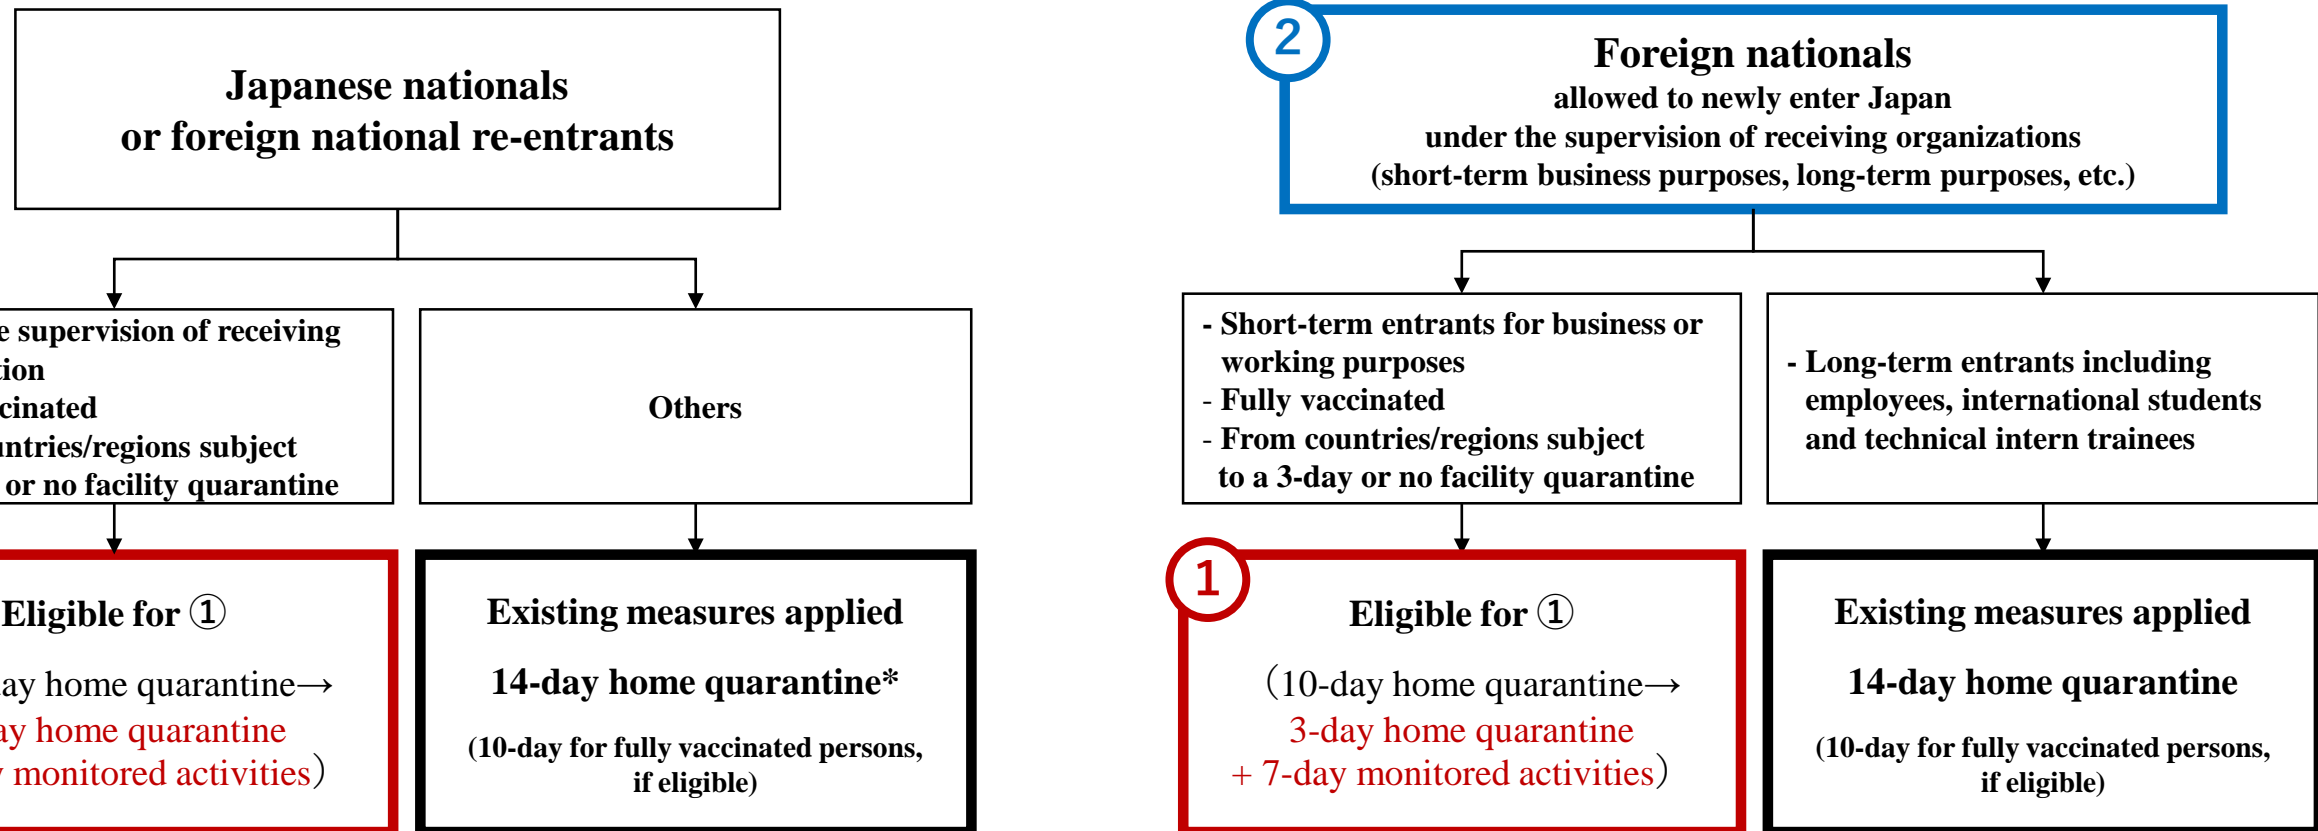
Japanese nationals or foreign national re-entrants

e supervision of receiving
tion
cinated
untries/regions subject
or no facility quarantine

Others

Eligible for ①

ay home quarantine→
ay home quarantine
monitored activities)

Existing measures applied

14-day home quarantine*

(10-day for fully vaccinated persons, if eligible)

2

Foreign nationals
allowed to newly enter Japan
under the supervision of receiving organizations
(short-term business purposes, long-term purposes, etc.)

- Short-term entrants for business or working purposes
- Fully vaccinated
- From countries/regions subject to a 3-day or no facility quarantine

- Long-term entrants including employees, international students and technical intern trainees

1

Eligible for ①

(10-day home quarantine→
3-day home quarantine
+ 7-day monitored activities)

Existing measures applied

14-day home quarantine

(10-day for fully vaccinated persons, if eligible)